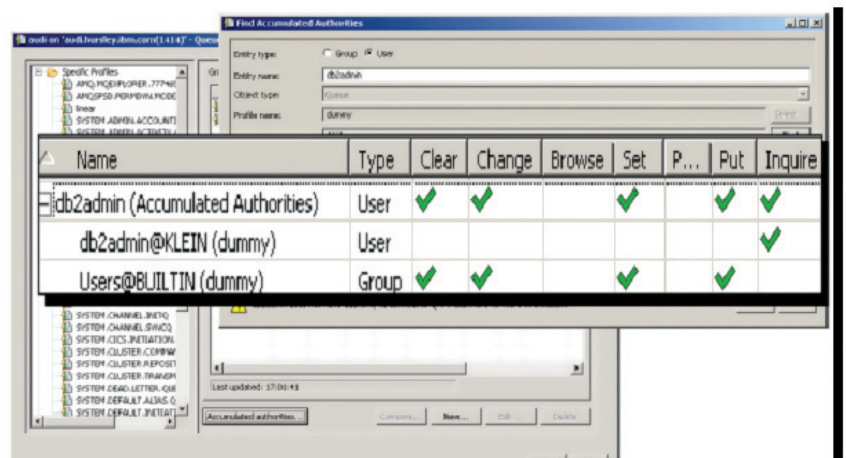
audi on 'audi.hursley.ibm.com(1414)' - Queu

Find Accumulated Authorities

Entity type: Group User

Entity name: db2admin

Object type: Queue

Profile name: dummy

Specific Profiles
AMQ.MQEXPLORER.777...
AMQ.SPSD.PERMDYN.MODE
linear
SYSTEM.ADMIN.ACCOUNT
SYSTEM.ADMIN.ACTIVITY

| Name | Type | Clear | Change | Browse | Set | P... | Put | Inquire |
|---|---|---|---|---|---|---|---|---|
| db2admin (Accumulated Authorities) | User | ✔ | ✔ | | ✔ | | ✔ | ✔ |
| db2admin@KLEIN (dummy) | User | | | | | | | ✔ |
| Users@BUILTIN (dummy) | Group | ✔ | ✔ | | ✔ | | ✔ | |

SYSTEM.CHANNEL.INITQ
SYSTEM.CHANNEL.SYNCQ
SYSTEM.CICS.INITIATION
SYSTEM.CLUSTER.COMMA
SYSTEM.CLUSTER.REPOSI
SYSTEM.CLUSTER.TRANSM
SYSTEM.DEAD.LETTER.QUE
SYSTEM.DEFAULT.ALIAS.Q
SYSTEM.DEFAULT.INITIAT

Last updated: 17:06:48

Accumulated authorities... Compare... New... Edit... Delete